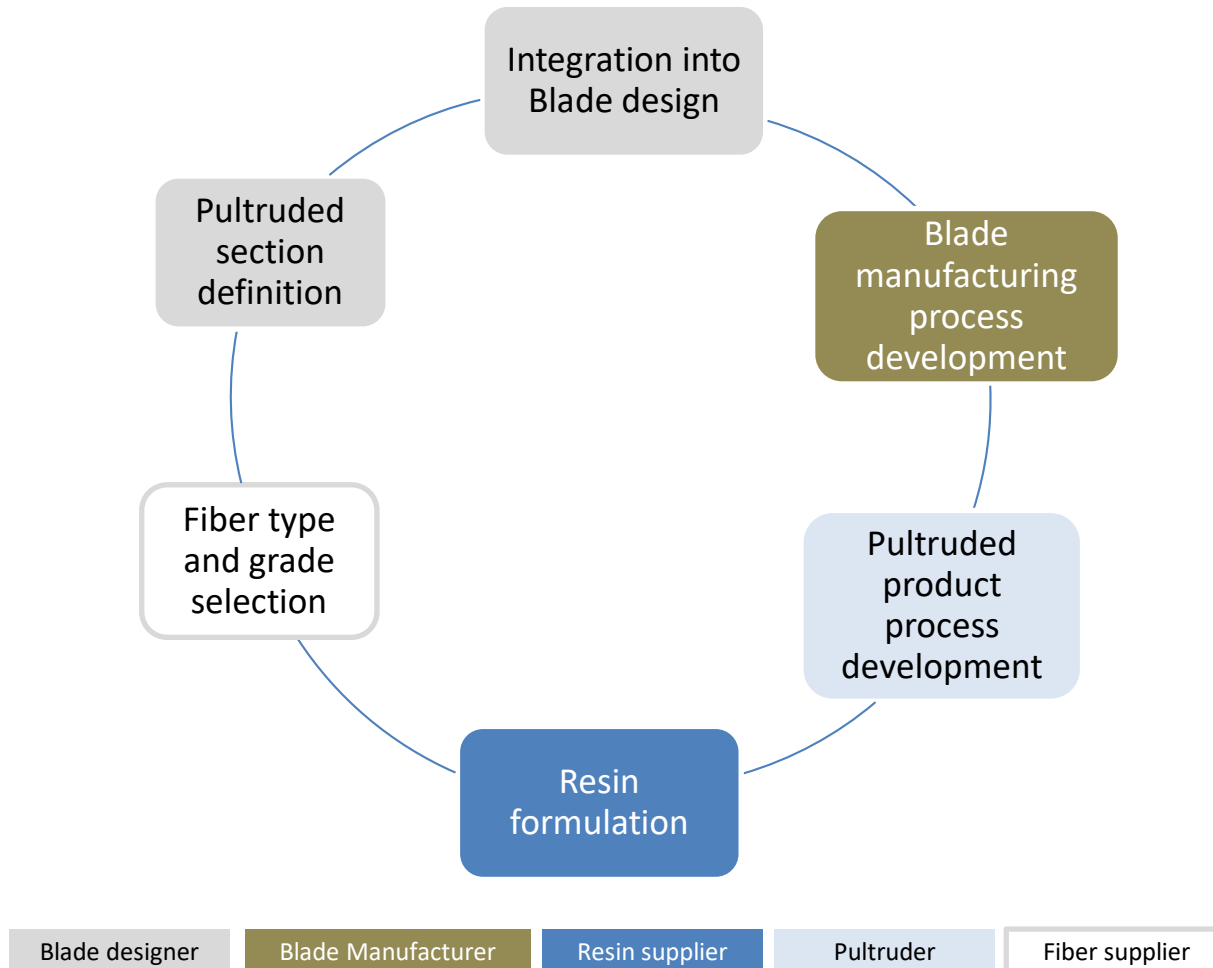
Integration into Blade design

Blade manufacturing process development

Pultruded product process development

Resin formulation

Fiber type and grade selection

Pultruded section definition

| Blade designer | Blade Manufacturer | Resin supplier | Pultruder | Fiber supplier |
|---|---|---|---|---|